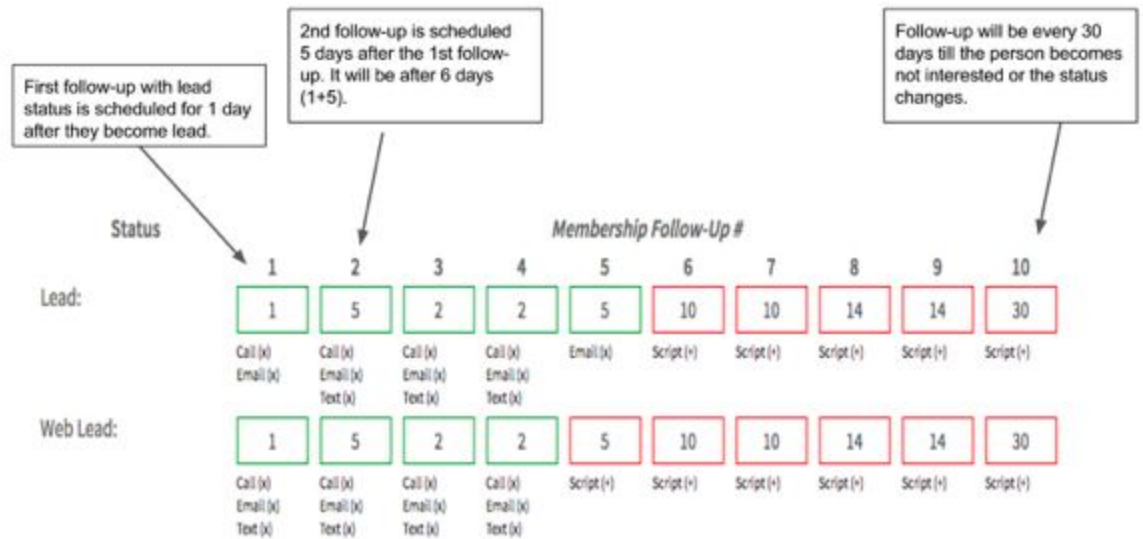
First follow-up with lead status is scheduled for 1 day after they become lead.

2nd follow-up is scheduled 5 days after the 1st follow-up. It will be after 6 days (1+5).

Follow-up will be every 30 days till the person becomes not interested or the status changes.

Status

Membership Follow-Up #

| | 1 | 2 | 3 | 4 | 5 | 6 | 7 | 8 | 9 | 10 |
|---|---|---|---|---|---|---|---|---|---|---|
| Lead: | 1 | 5 | 2 | 2 | 5 | 10 | 10 | 14 | 14 | 30 |
| | Call (x) Email (x) | Call (x) Email (x) Text (x) | Call (x) Email (x) Text (x) | Call (x) Email (x) Text (x) | Email (x) | Script (+) | Script (+) | Script (+) | Script (+) | Script (+) |
| Web Lead: | 1 | 5 | 2 | 2 | 5 | 10 | 10 | 14 | 14 | 30 |
| | Call (x) Email (x) Text (x) | Call (x) Email (x) Text (x) | Call (x) Email (x) Text (x) | Call (x) Email (x) Text (x) | Script (+) | Script (+) | Script (+) | Script (+) | Script (+) | Script (+) |